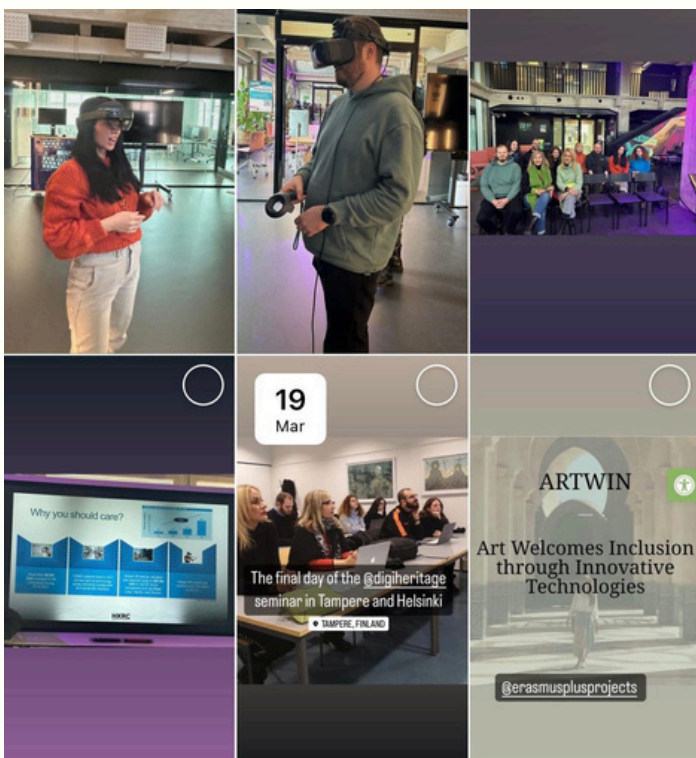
Why you should care?

HKRC

19
Mar

The final day of the @digiheritage seminar in Tampere and Helsinki

TAMPERE, FINLAND

ARTWIN

Art Welcomes Inclusion through Innovative Technologies

@erasmusplusprojects